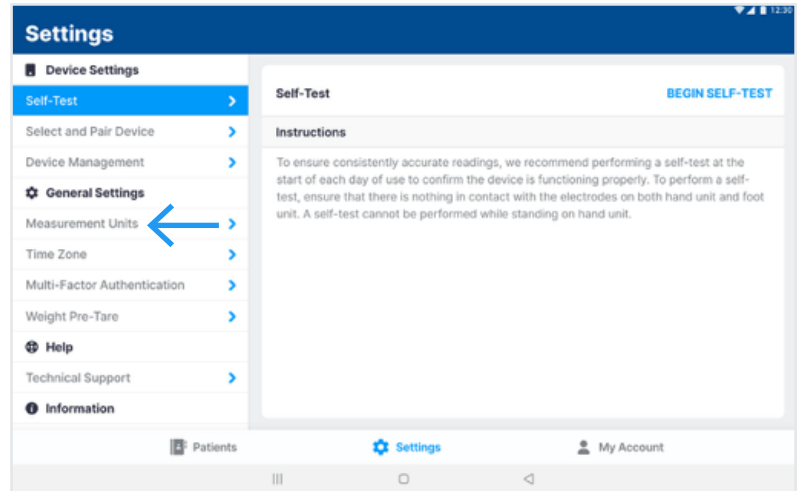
12:30

Settings

Device Settings

Self-Test

Select and Pair Device

Device Management

General Settings

Measurement Units

Time Zone

Multi-Factor Authentication

Weight Pre-Tare

Help

Technical Support

Information

Self-Test

BEGIN SELF-TEST

Instructions

To ensure consistently accurate readings, we recommend performing a self-test at the start of each day of use to confirm the device is functioning properly. To perform a self-test, ensure that there is nothing in contact with the electrodes on both hand unit and foot unit. A self-test cannot be performed while standing on hand unit.

Patients

Settings

My Account